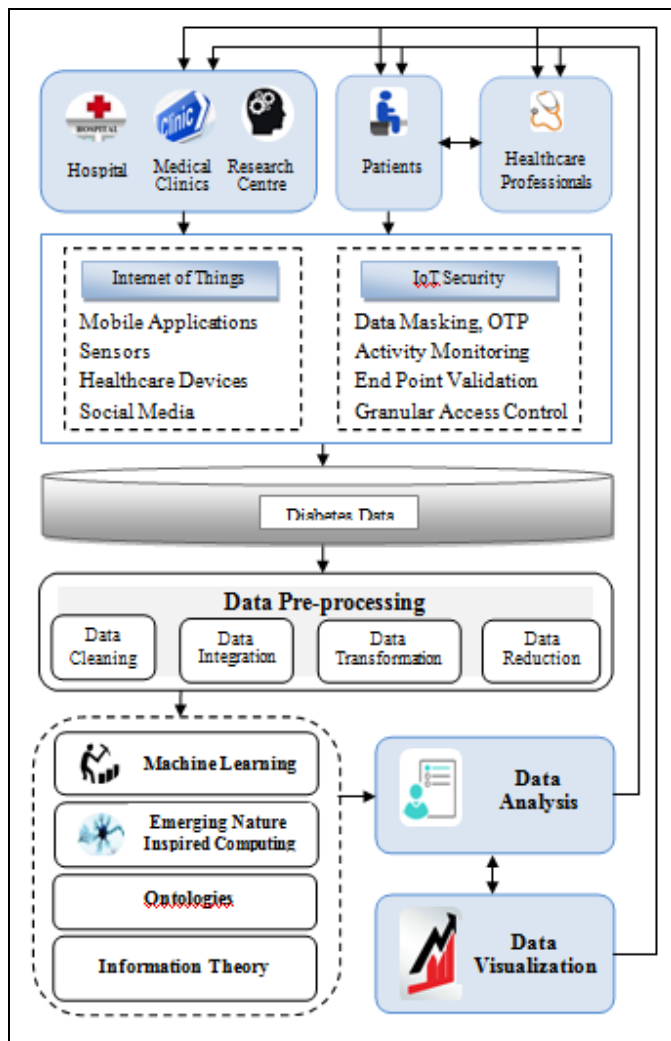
HOSPITAL

Clinic

Hospital

Medical Clinics

Research Centre

Patients

Healthcare Professionals

Internet of Things

Mobile Applications
Sensors
Healthcare Devices
Social Media

IoT Security

Data Masking, OTP
Activity Monitoring
End Point Validation
Granular Access Control

Diabetes Data

Data Pre-processing

Data Cleaning

Data Integration

Data Transformation

Data Reduction

Machine Learning

Emerging Nature Inspired Computing

Ontologies

Information Theory

Data Analysis

Data Visualization